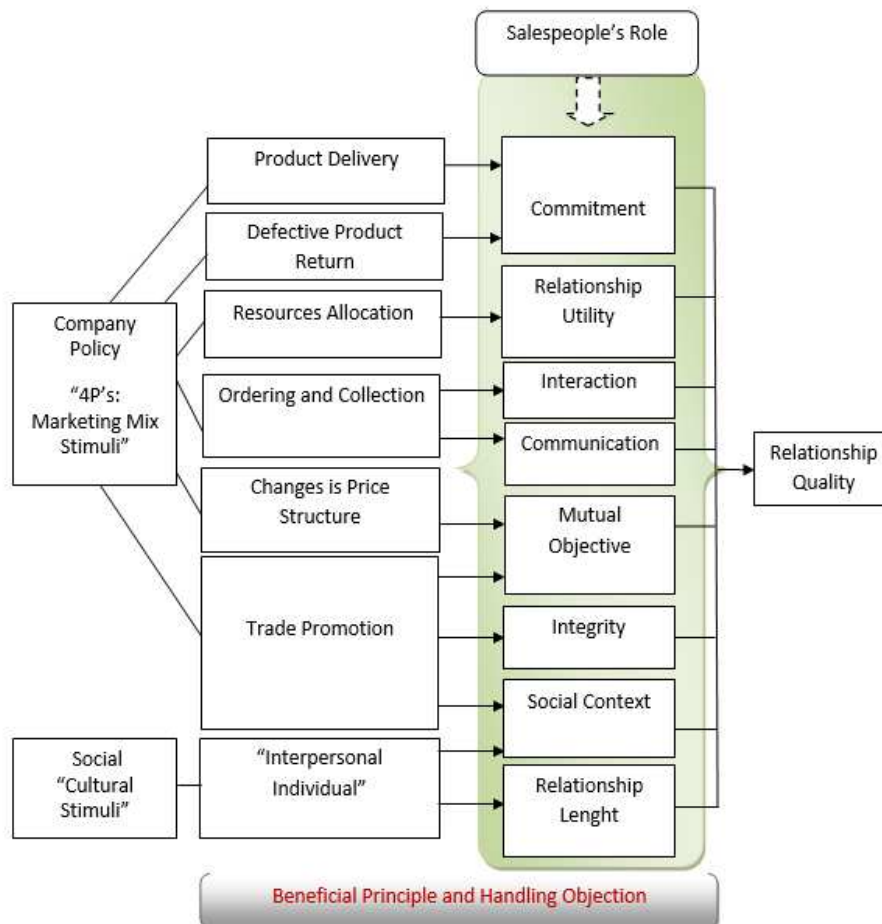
Salespeople's Role

Product Delivery

Defective Product Return

Resources Allocation

Ordering and Collection

Changes is Price Structure

Trade Promotion

Company Policy

"4P's: Marketing Mix Stimuli"

Social "Cultural Stimuli"

"Interpersonal Individual"

Commitment

Relationship Utility

Interaction

Communication

Mutual Objective

Integrity

Social Context

Relationship Lenght

Relationship Quality

Beneficial Principle and Handling Objection